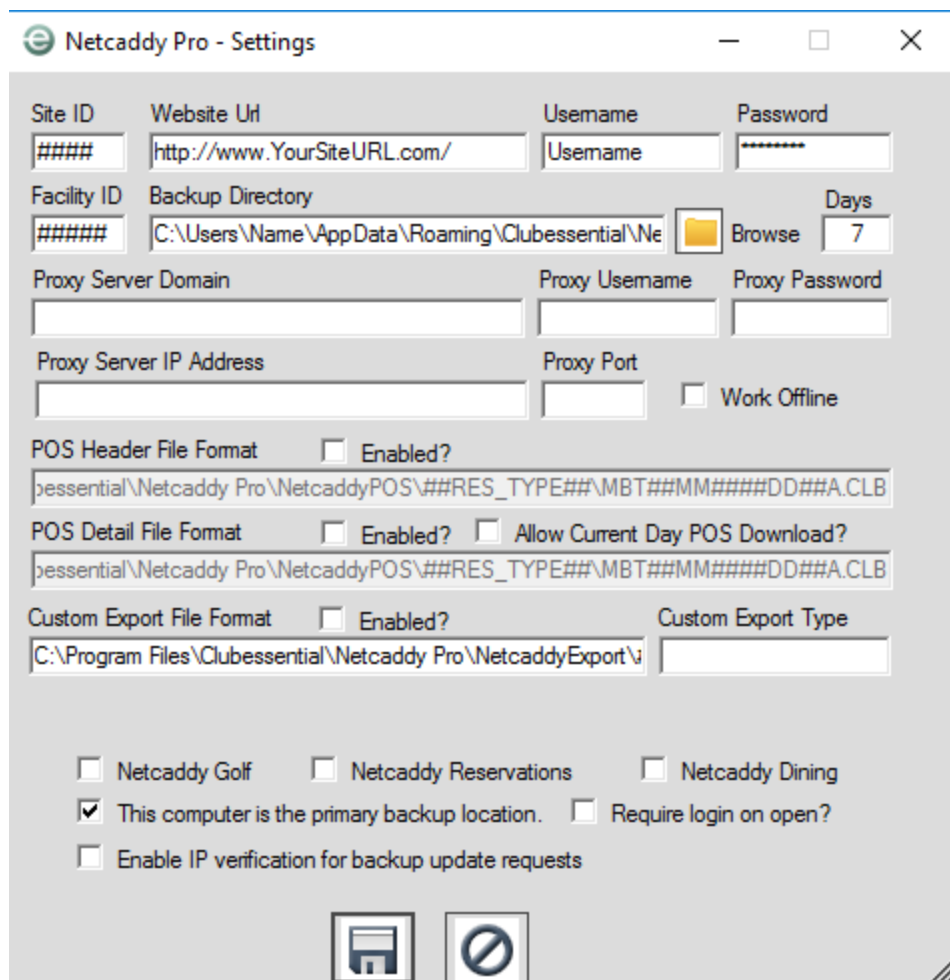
Netcaddy Pro - Settings

Site ID
####
Website Url
http://www.YourSiteURL.com/
Username
Username
Password
********

Facility ID
######
Backup Directory
C:\Users\Name\AppData\Roaming\Clubessential\Ne
Browse
Days
7

Proxy Server Domain
Proxy Username
Proxy Password

Proxy Server IP Address
Proxy Port
Work Offline

POS Header File Format
Enabled?
essential\Netcaddy Pro\NetcaddyPOS\##RES_TYPE##\MBT##MM####DD##A.CLB

POS Detail File Format
Enabled?
Allow Current Day POS Download?
essential\Netcaddy Pro\NetcaddyPOS\##RES_TYPE##\MBT##MM####DD##A.CLB

Custom Export File Format
Enabled?
Custom Export Type
C:\Program Files\Clubessential\Netcaddy Pro\NetcaddyExport\

Netcaddy Golf
Netcaddy Reservations
Netcaddy Dining
This computer is the primary backup location.
Require login on open?
Enable IP verification for backup update requests